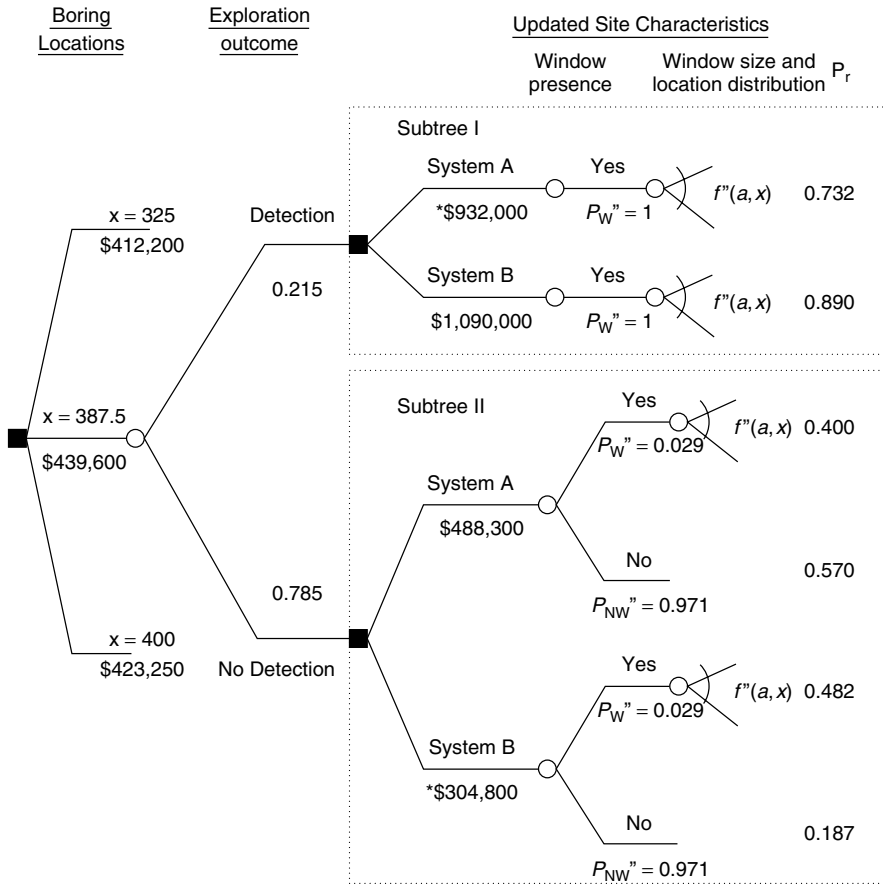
Boring Locations

Exploration outcome

Updated Site Characteristics

Window presence

Window size and location distribution

$P_r$

Subtree I

x = 325
$412,200

Detection

0.215

System A
*$932,000

Yes
$P_W" = 1$

$f"(a, x)$

0.732

System B
$1,090,000

Yes
$P_W" = 1$

$f"(a, x)$

0.890

Subtree II

x = 387.5
$439,600

Yes
$P_W" = 0.029$

$f"(a, x)$

0.400

System A
$488,300

No
$P_{NW}" = 0.971$

0.570

0.785

x = 400
$423,250

No Detection

Yes
$P_W" = 0.029$

$f"(a, x)$

0.482

System B
*$304,800

No
$P_{NW}" = 0.971$

0.187